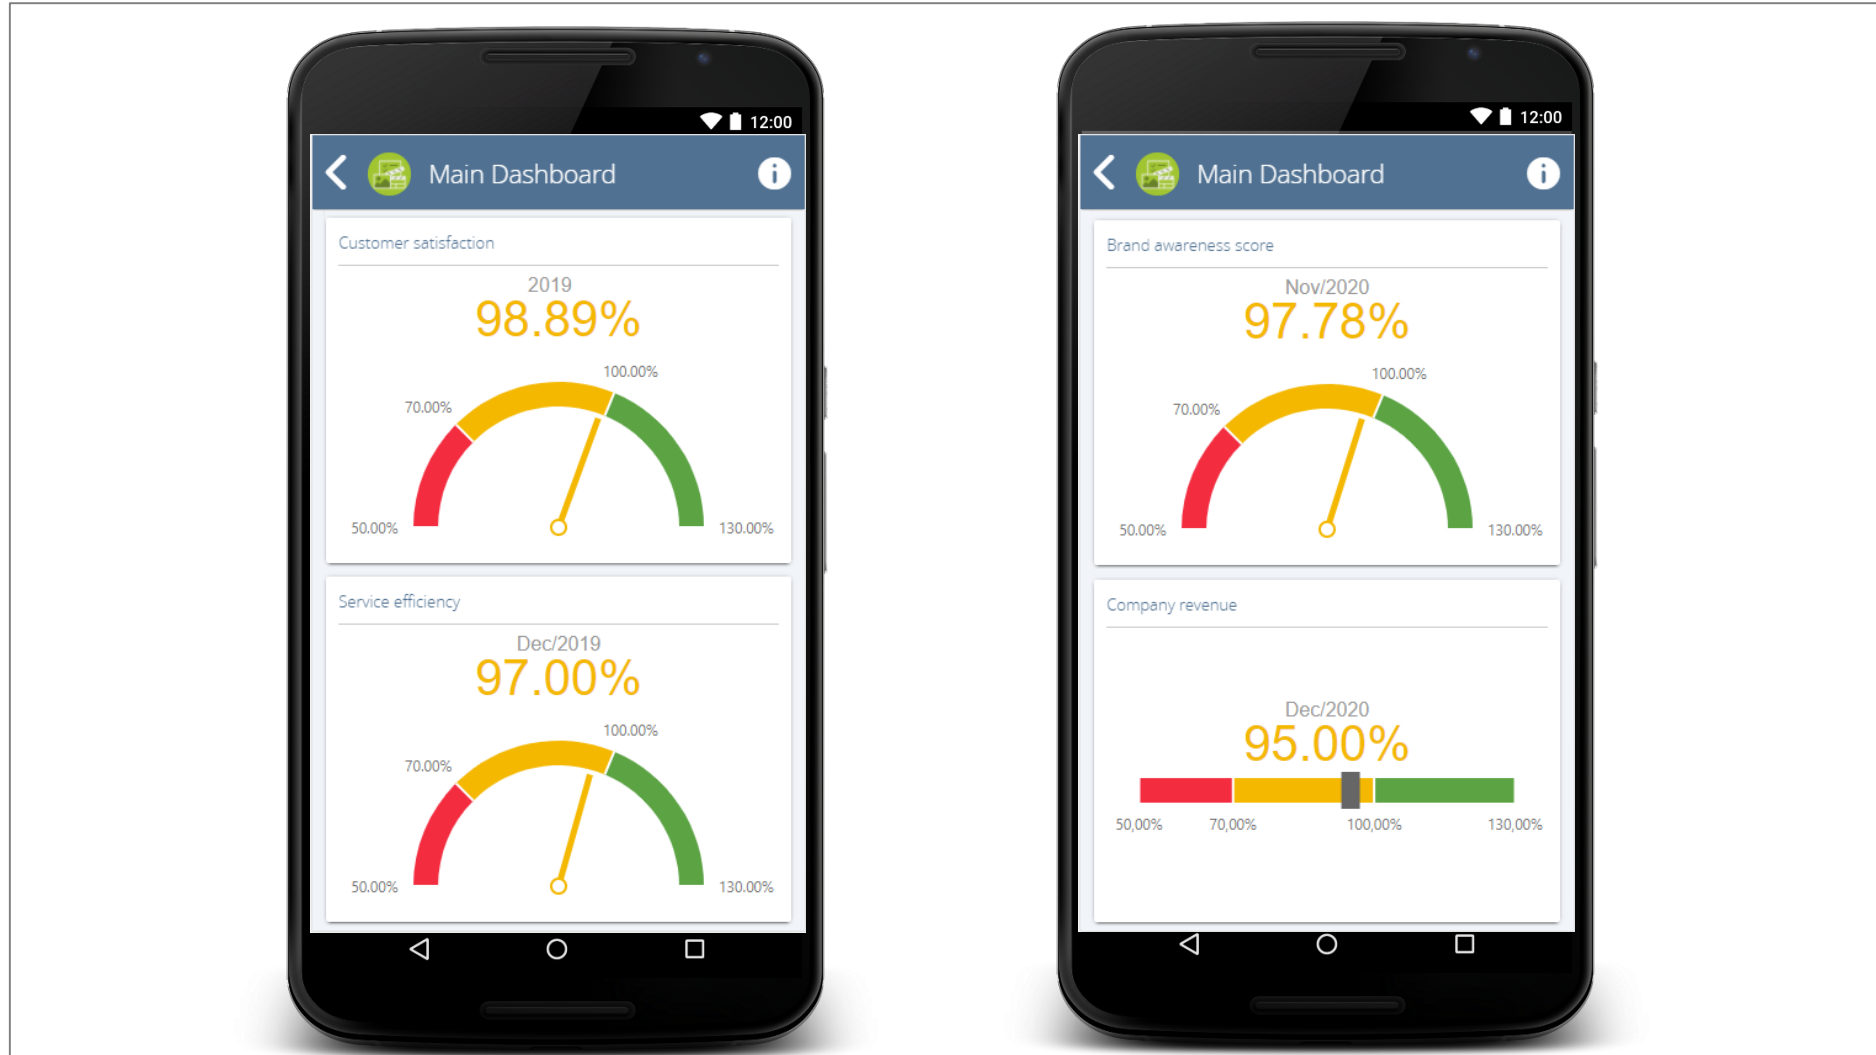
12:00

Main Dashboard

Customer satisfaction

2019
98.89%

100.00%
70.00%
50.00%
130.00%

Service efficiency

Dec/2019
97.00%

100.00%
70.00%
50.00%
130.00%

12:00

Main Dashboard

Brand awareness score

Nov/2020
97.78%

100.00%
70.00%
50.00%
130.00%

Company revenue

Dec/2020
95.00%

50,00%
70,00%
100,00%
130,00%